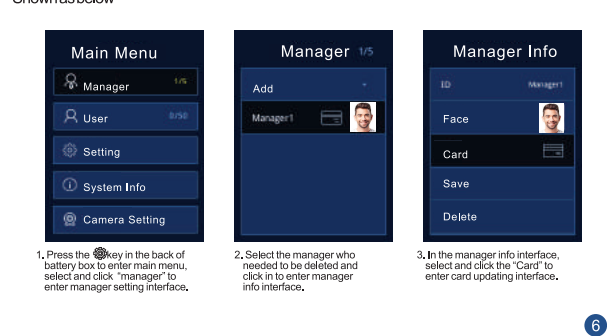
Shown as below

Main Menu

Manager 1/5

User 0/50

Setting

System Info

Camera Setting

Manager 1/5

Add

Manager1

Manager Info

ID Manager1

Face

Card

Save

Delete

1. Press the key in the back of battery box to enter main menu, select and click "manager" to enter manager setting interface.

2. Select the manager who needed to be deleted and click in to enter manager info interface.

3. In the manager info interface, select and click the "Card" to enter card updating interface.

6